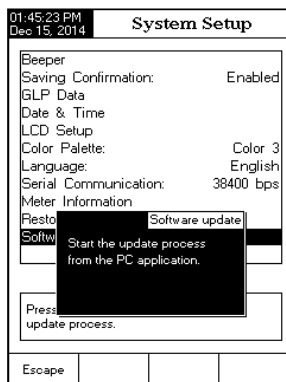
01:45:23 PM
Dec 15, 2014

System Setup

Beeper
Saving Confirmation: Enabled
GLP Data
Date & Time
LCD Setup
Color Palette: Color 3
Language: English
Serial Communication: 38400 bps
Meter Information
Resto
Softw

Software update
Start the update process from the PC application.

Press
update process.

Escape